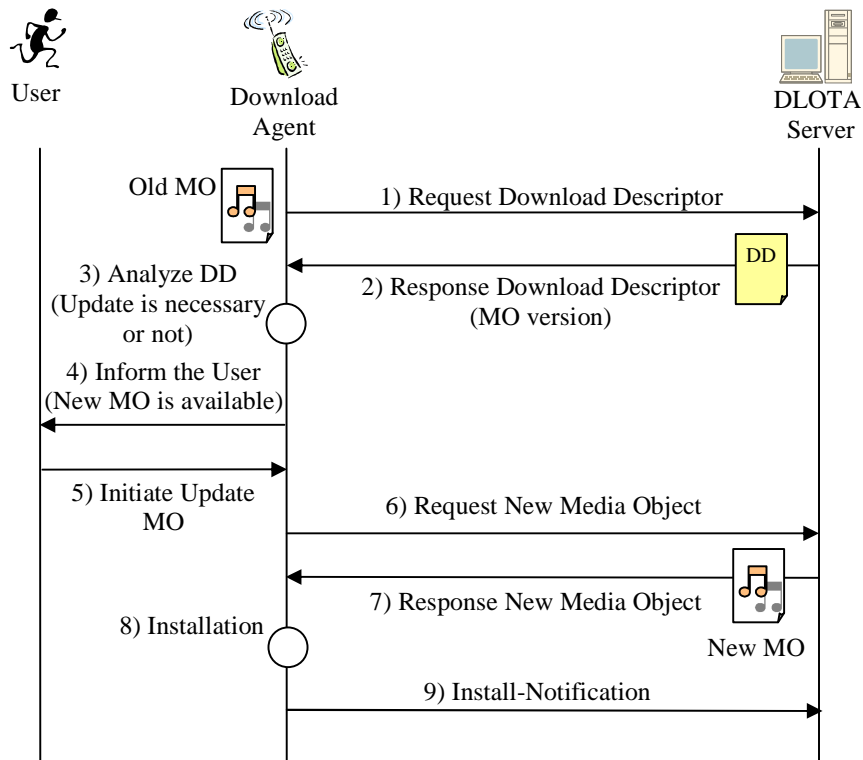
User

Download Agent

DLOTA Server

Old MO

1) Request Download Descriptor

DD

3) Analyze DD (Update is necessary or not)

2) Response Download Descriptor (MO version)

4) Inform the User (New MO is available)

5) Initiate Update MO

6) Request New Media Object

7) Response New Media Object

8) Installation

New MO

9) Install-Notification